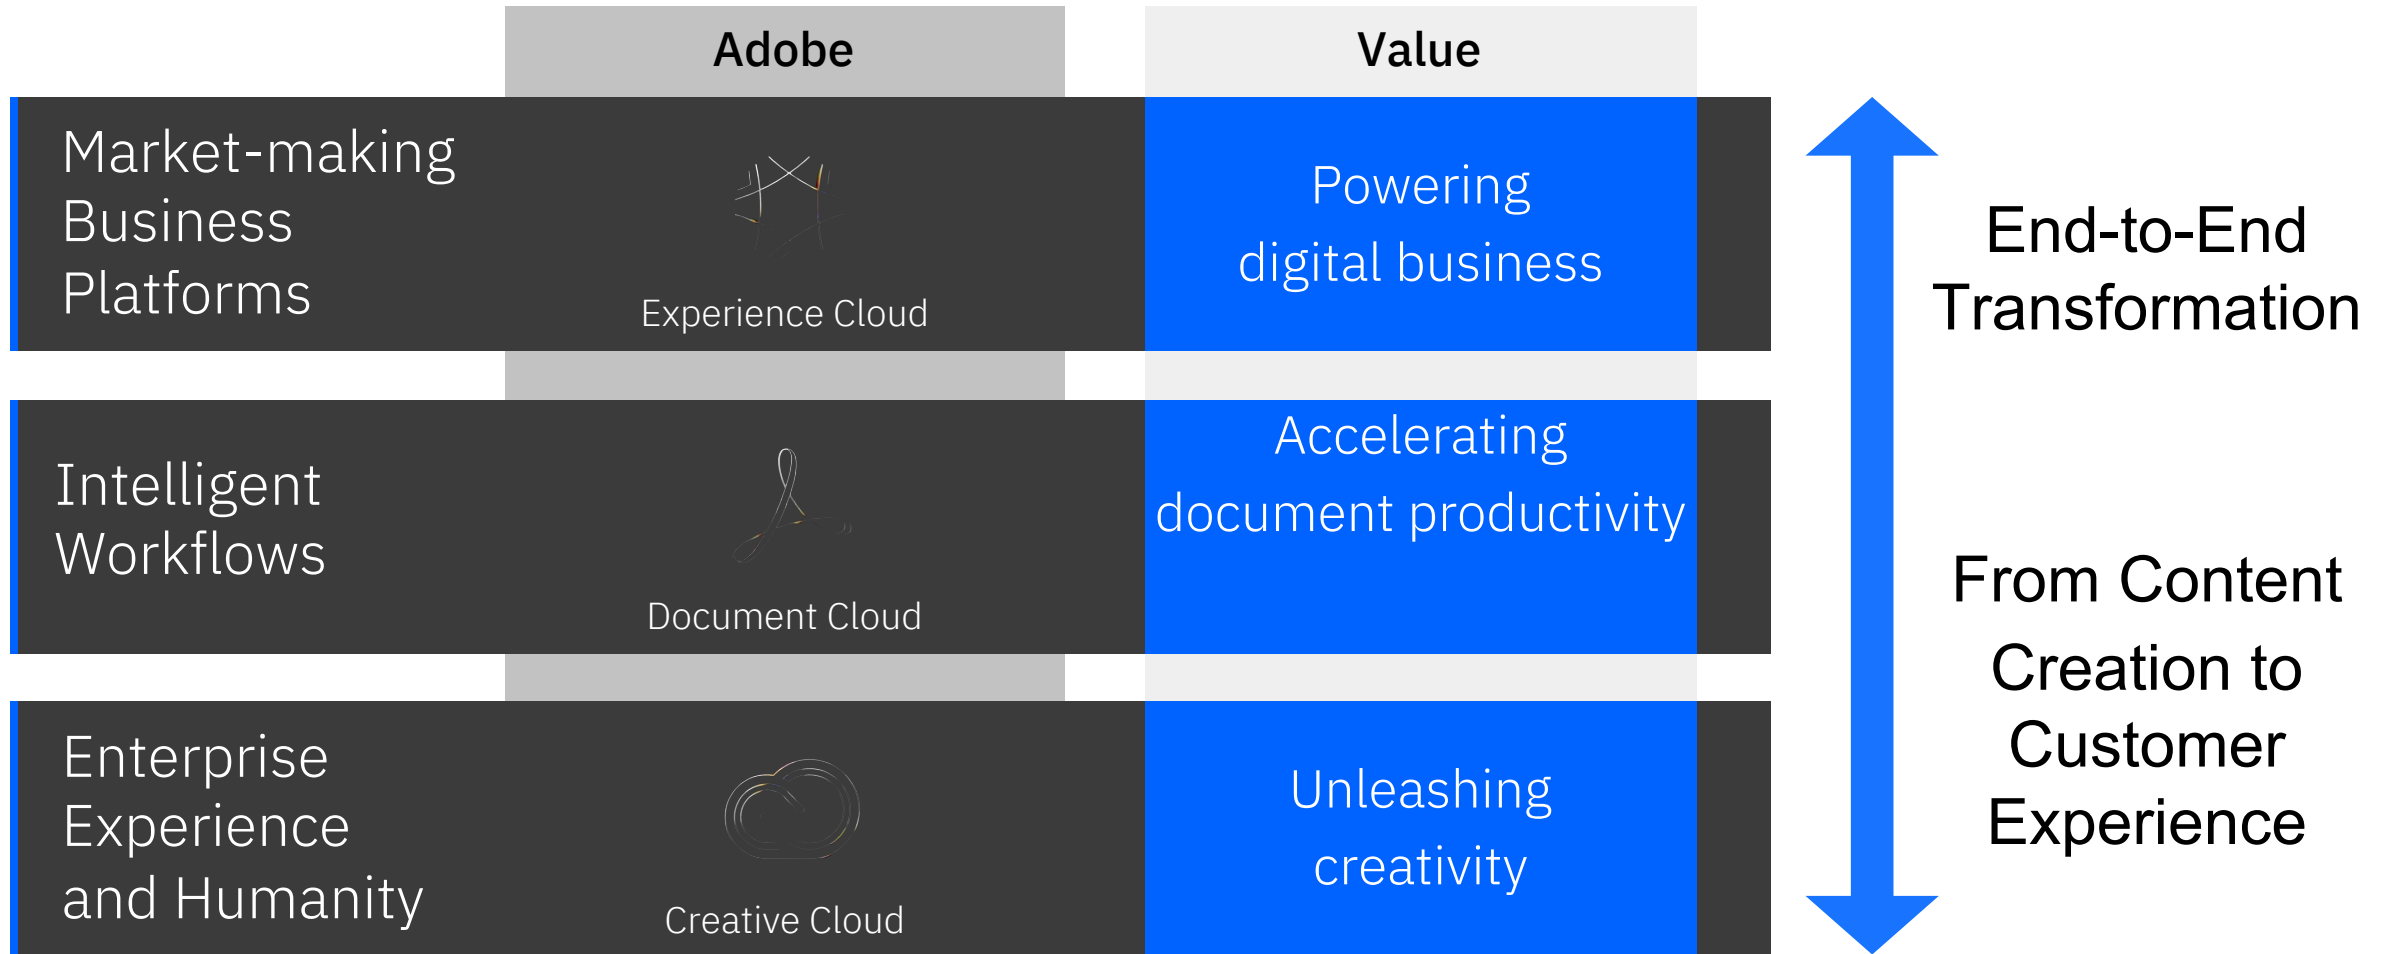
| | Adobe | Value |
|---|---|---|
| Market-making Business Platforms | Experience Cloud | Powering digital business |
| Intelligent Workflows | Document Cloud | Accelerating document productivity |
| Enterprise Experience and Humanity | Creative Cloud | Unleashing creativity |

End-to-End Transformation

From Content Creation to Customer Experience